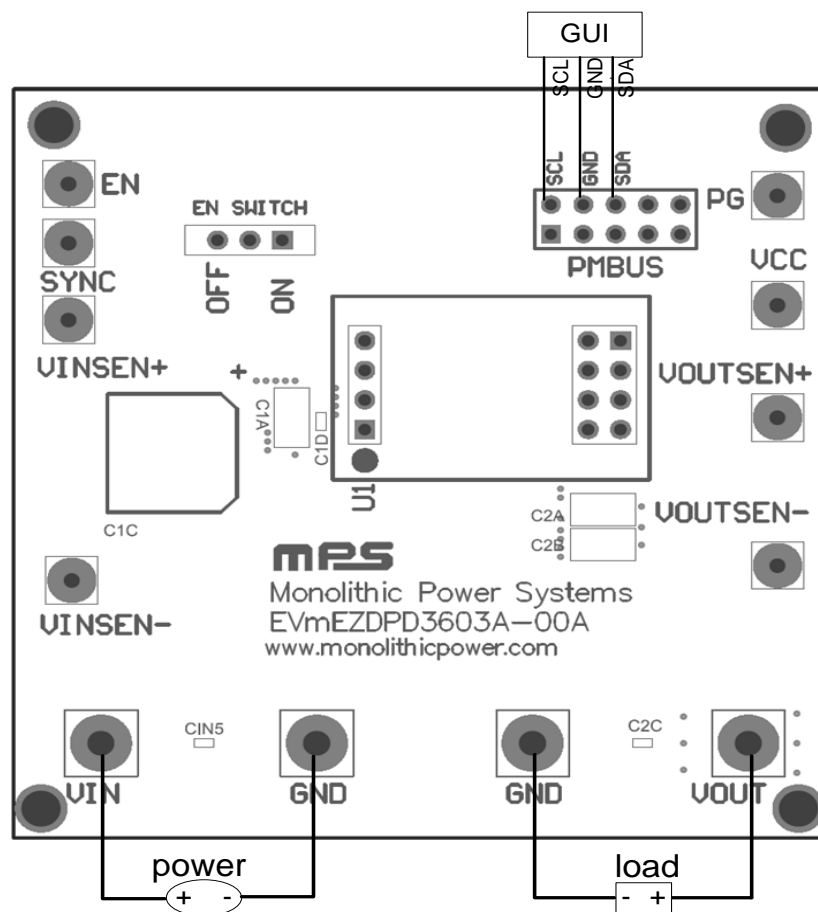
GUI
SCL GND SDA
SCL GND SDA
EN
EN SWITCH
PG
SYNC
OFF ON
PMBUS
VCC
VINSEN+
+
C1A
C1D
VOUTSEN+
U1
C1C
C2A
C2B
VOUTSEN-
MPS
Monolithic Power Systems
EVmEZDPD3603A–00A
www.monolithicpower.com
VINSEN-
CIN5
C2C
VIN
GND
GND
VOUT
power
+ -
load
- +